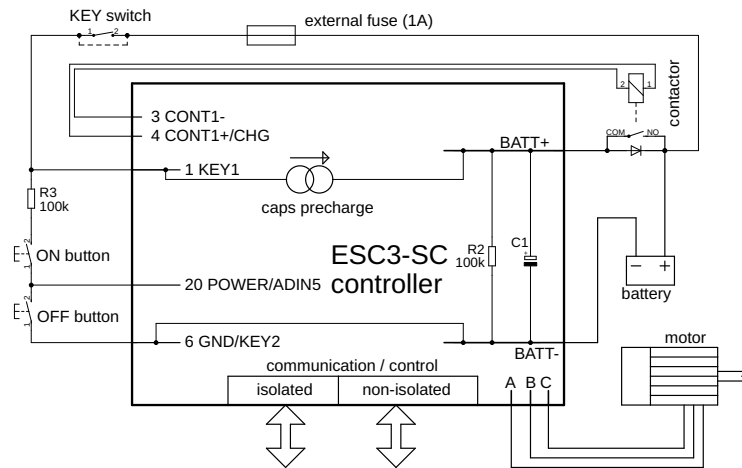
KEY switch
1
2
external fuse (1A)
2
1
contactor
3 CONT1-
4 CONT1+/CHG
COM
NO
BATT+
1 KEY1
caps precharge
R3
100k
ON button
ESC3-SC
controller
R2
100k
C1
20 POWER/ADIN5
OFF button
6 GND/KEY2
BATT-
battery
-
+
motor
communication / control
isolated
non-isolated
A
B
C